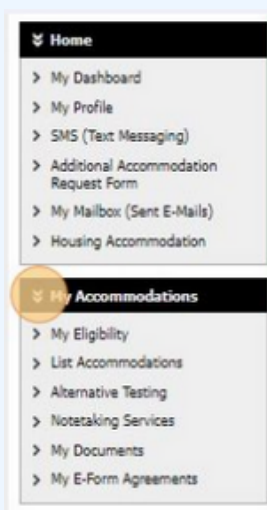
Home

My Dashboard

My Profile

SMS (Text Messaging)

Additional Accommodation Request Form

My Mailbox (Sent E-Mails)

Housing Accommodation

My Accommodations

My Eligibility

List Accommodations

Alternative Testing

Notetaking Services

My Documents

My E-Form Agreements